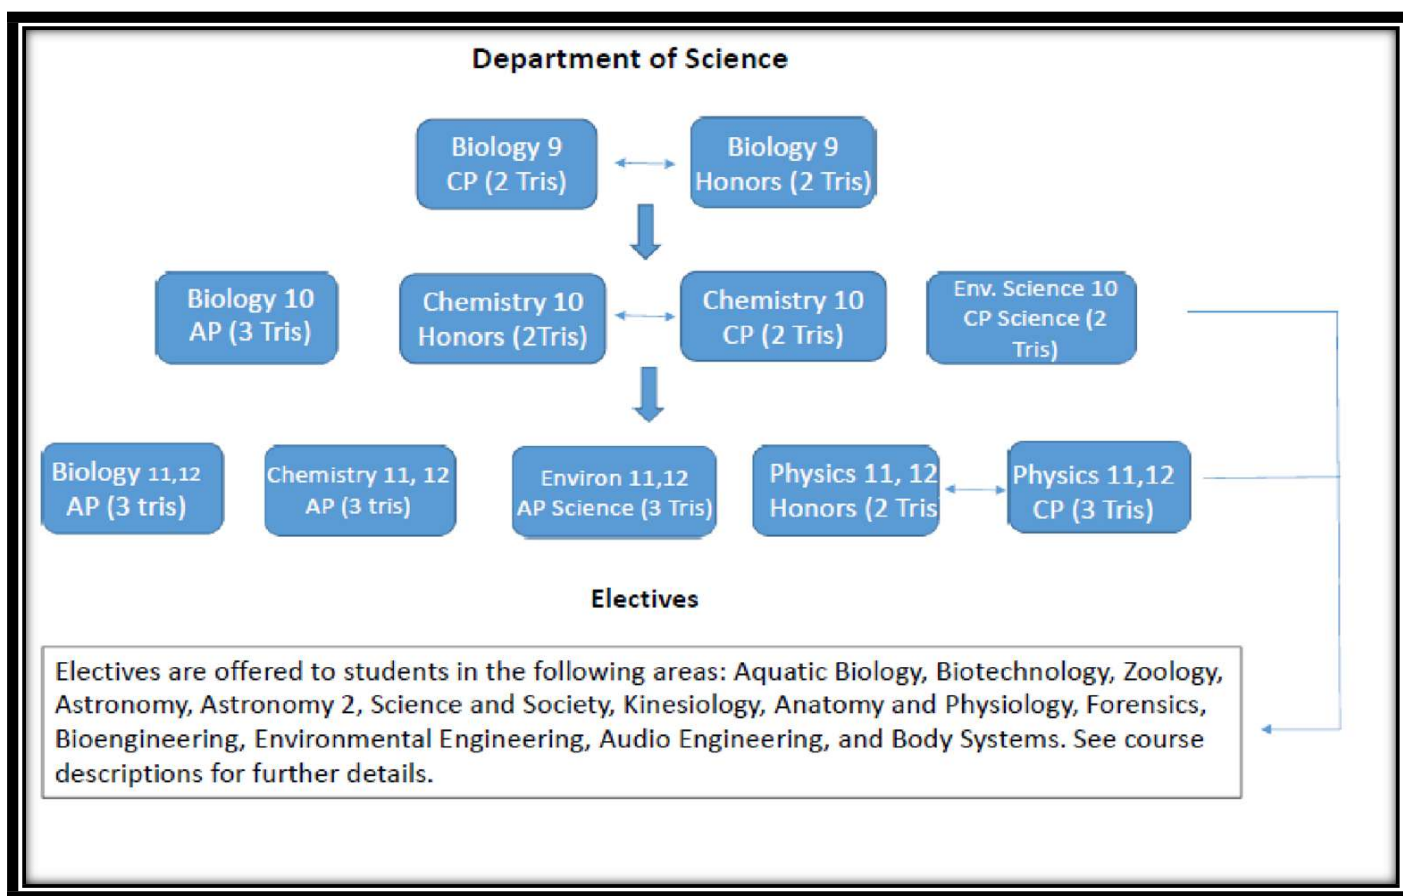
Department of Science

Biology 9
CP (2 Tris)

Biology 9
Honors (2 Tris)

Biology 10
AP (3 Tris)

Chemistry 10
Honors (2Tris)

Chemistry 10
CP (2 Tris)

Env. Science 10
CP Science (2 Tris)

Biology 11,12
AP (3 tris)

Chemistry 11, 12
AP (3 tris)

Environ 11,12
AP Science (3 Tris)

Physics 11, 12
Honors (2 Tris

Physics 11,12
CP (3 Tris)

Electives

Electives are offered to students in the following areas: Aquatic Biology, Biotechnology, Zoology, Astronomy, Astronomy 2, Science and Society, Kinesiology, Anatomy and Physiology, Forensics, Bioengineering, Environmental Engineering, Audio Engineering, and Body Systems. See course descriptions for further details.